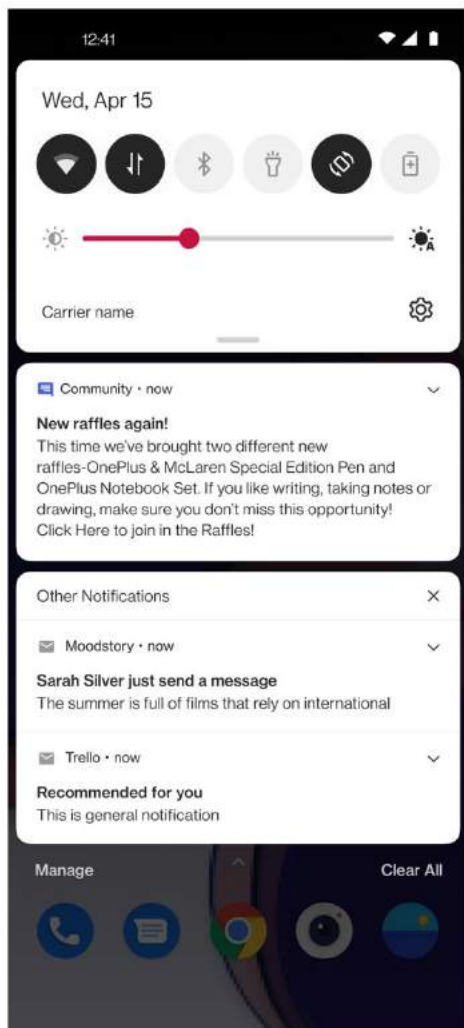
12:41

Wed, Apr 15

Carrier name

Community • now

New raffles again!

This time we've brought two different new raffles-OnePlus & McLaren Special Edition Pen and OnePlus Notebook Set. If you like writing, taking notes or drawing, make sure you don't miss this opportunity! Click Here to join in the Raffles!

Other Notifications

Moodstory • now

Sarah Silver just send a message

The summer is full of films that rely on international

Trello • now

Recommended for you

This is general notification

Manage

Clear All